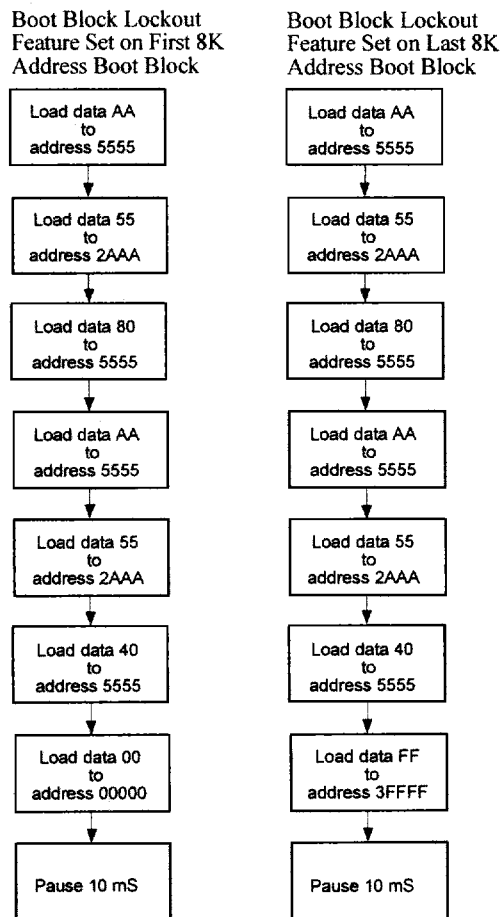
Boot Block Lockout Feature Set on First 8K Address Boot Block

Load data AA to address 5555

Load data 55 to address 2AAA

Load data 80 to address 5555

Load data AA to address 5555

Load data 55 to address 2AAA

Load data 40 to address 5555

Load data 00 to address 00000

Pause 10 mS

Boot Block Lockout Feature Set on Last 8K Address Boot Block

Load data AA to address 5555

Load data 55 to address 2AAA

Load data 80 to address 5555

Load data AA to address 5555

Load data 55 to address 2AAA

Load data 40 to address 5555

Load data FF to address 3FFFF

Pause 10 mS